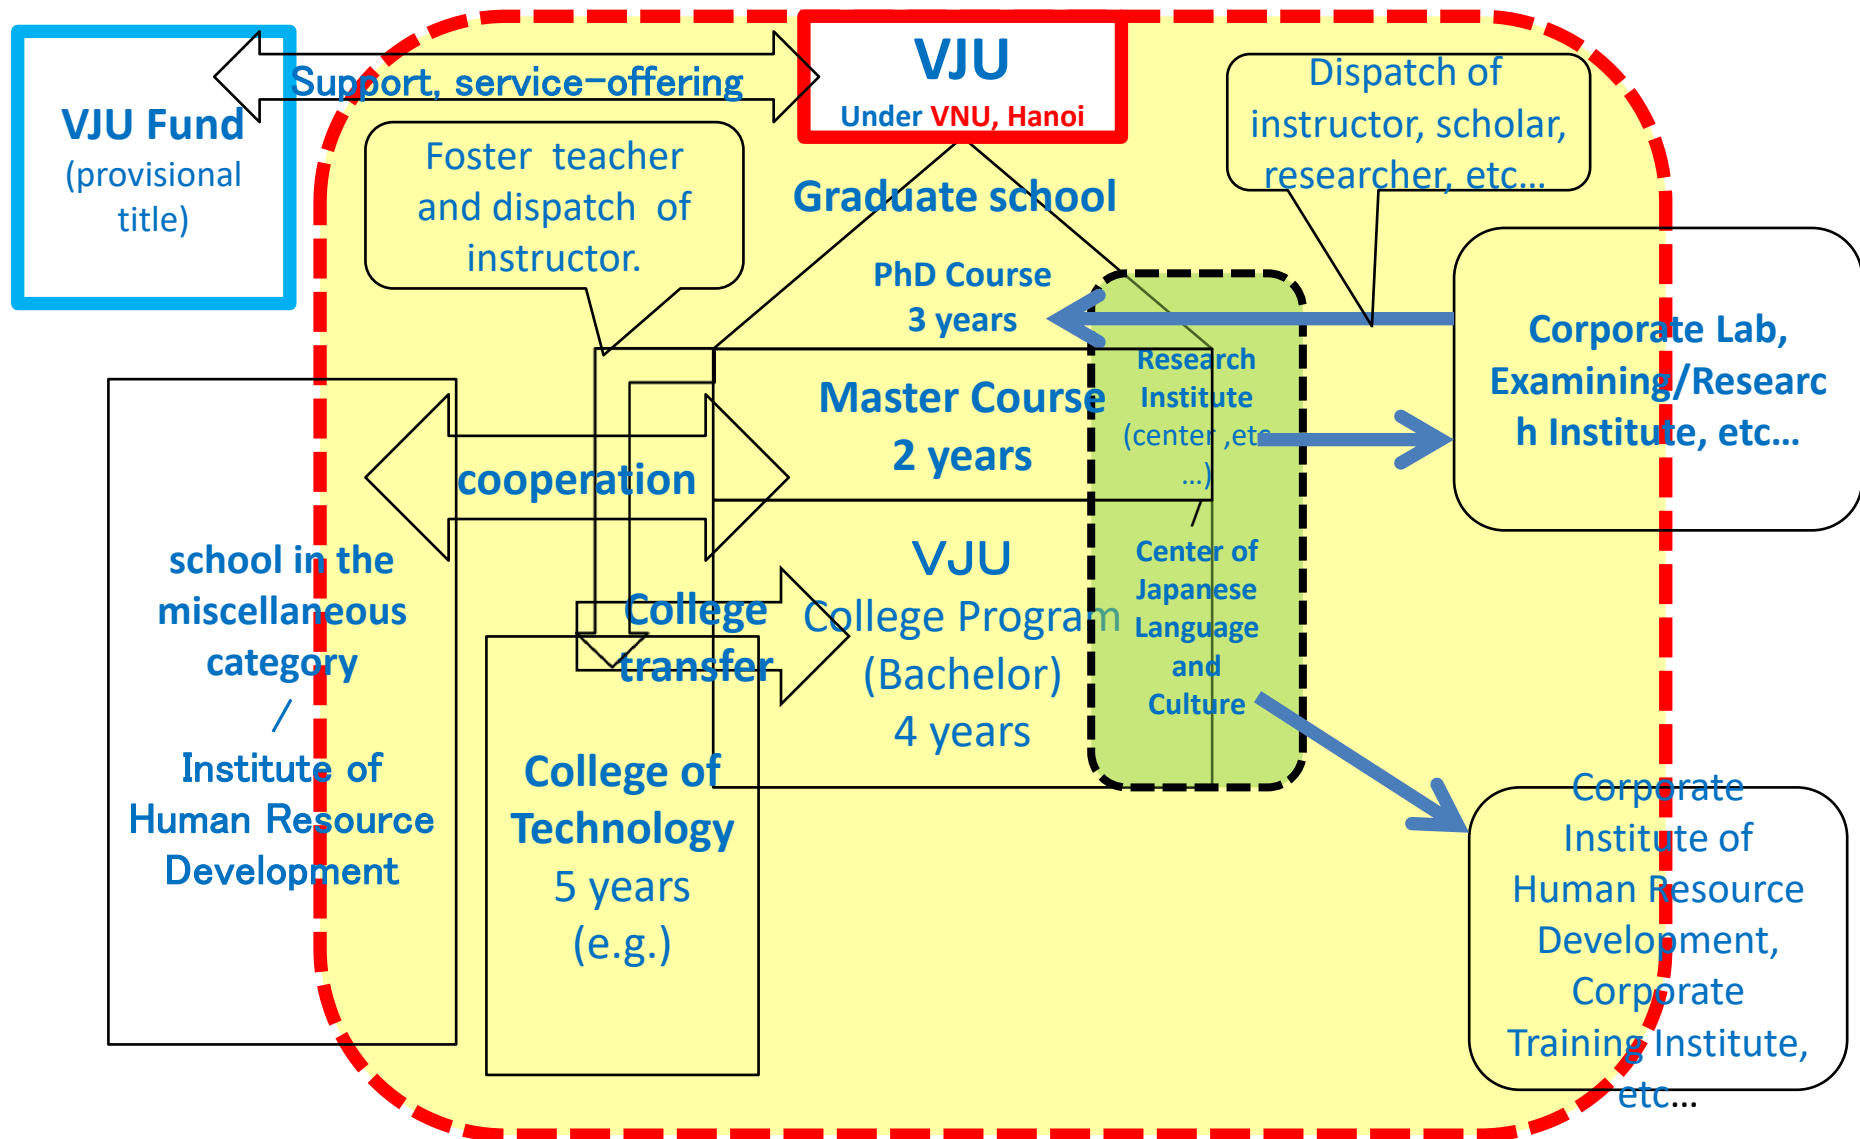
VJU Fund
(provisional title)

Support, service-offering

VJU
Under VNU, Hanoi

Dispatch of instructor, scholar, researcher, etc…

Foster teacher and dispatch of instructor.

Graduate school

PhD Course
3 years

Master Course
2 years

Research Institute
(center ,etc …)

Center of Japanese Language and Culture

Corporate Lab, Examining/Research Institute, etc…

cooperation

school in the miscellaneous category
/
Institute of Human Resource Development

College transfer

VJU
College Program
(Bachelor)
4 years

College of Technology
5 years
(e.g.)

Corporate Institute of Human Resource Development, Corporate Training Institute, etc…